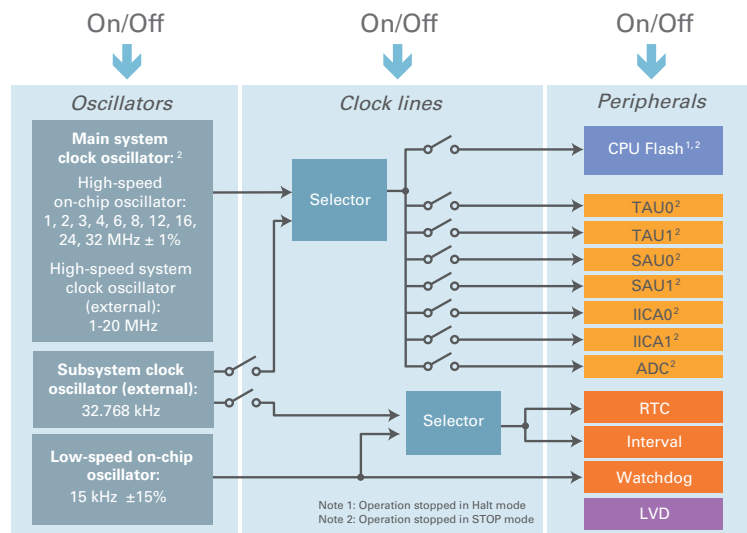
On/Off

On/Off

On/Off

Oscillators

Clock lines

Peripherals

Main system clock oscillator: $^2$

High-speed on-chip oscillator: 1, 2, 3, 4, 6, 8, 12, 16, 24, 32 MHz ± 1%

High-speed system clock oscillator (external): 1-20 MHz

Subsystem clock oscillator (external): 32.768 kHz

Low-speed on-chip oscillator: 15 kHz ±15%

Selector

Selector

CPU Flash $^{1, 2}$

TAU0 $^2$

TAU1 $^2$

SAU0 $^2$

SAU1 $^2$

IICA0 $^2$

IICA1 $^2$

ADC $^2$

RTC

Interval

Watchdog

LVD

Note 1: Operation stopped in Halt mode
Note 2: Operation stopped in STOP mode